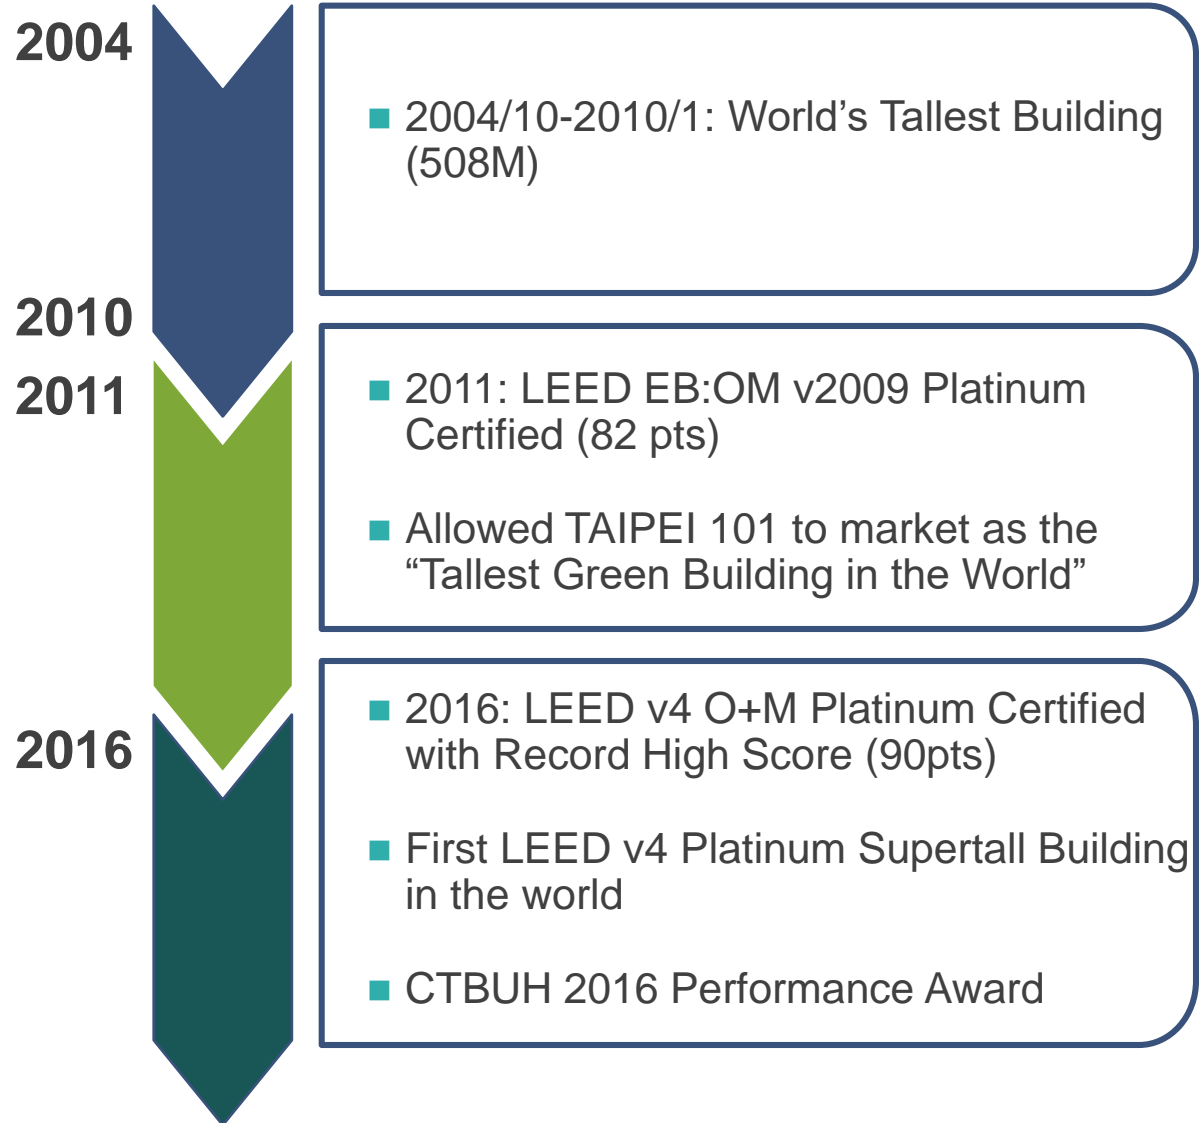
2004

2004/10-2010/1: World’s Tallest Building (508M)

2010

2011

2011: LEED EB:OM v2009 Platinum Certified (82 pts)

Allowed TAIPEI 101 to market as the “Tallest Green Building in the World”

2016

2016: LEED v4 O+M Platinum Certified with Record High Score (90pts)

First LEED v4 Platinum Supertall Building in the world

CTBUH 2016 Performance Award